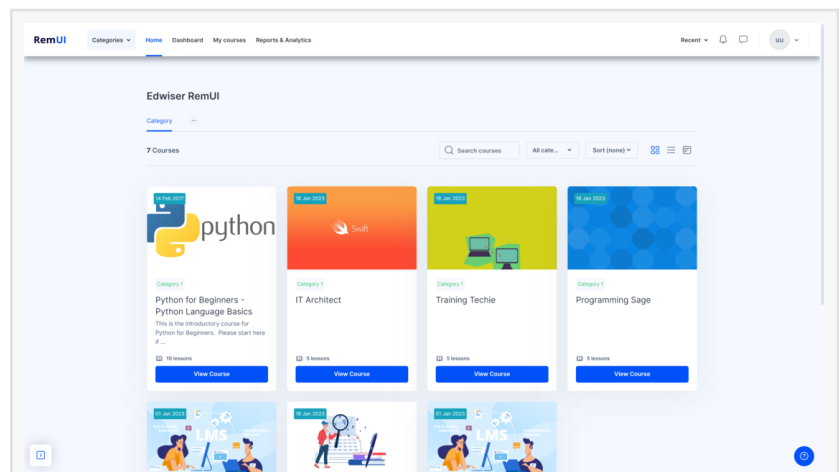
RemUI Categories Home Dashboard My courses Reports & Analytics Recent UU

Edwiser RemUI

Category ...

7 Courses

Search courses All cate... Sort (none)

14 Feb 2017
python
Category 1
Python for Beginners - Python Language Basics
This is the introductory course for Python for Beginners. Please start here if ...
10 lessons
View Course

18 Jan 2023
Swift
Category 1
IT Architect
5 lessons
View Course

18 Jan 2023
Category 1
Training Techie
5 lessons
View Course

18 Jan 2023
Category 1
Programming Sage
5 lessons
View Course

01 Jan 2023
LMS

18 Jan 2023

01 Jan 2023
LMS